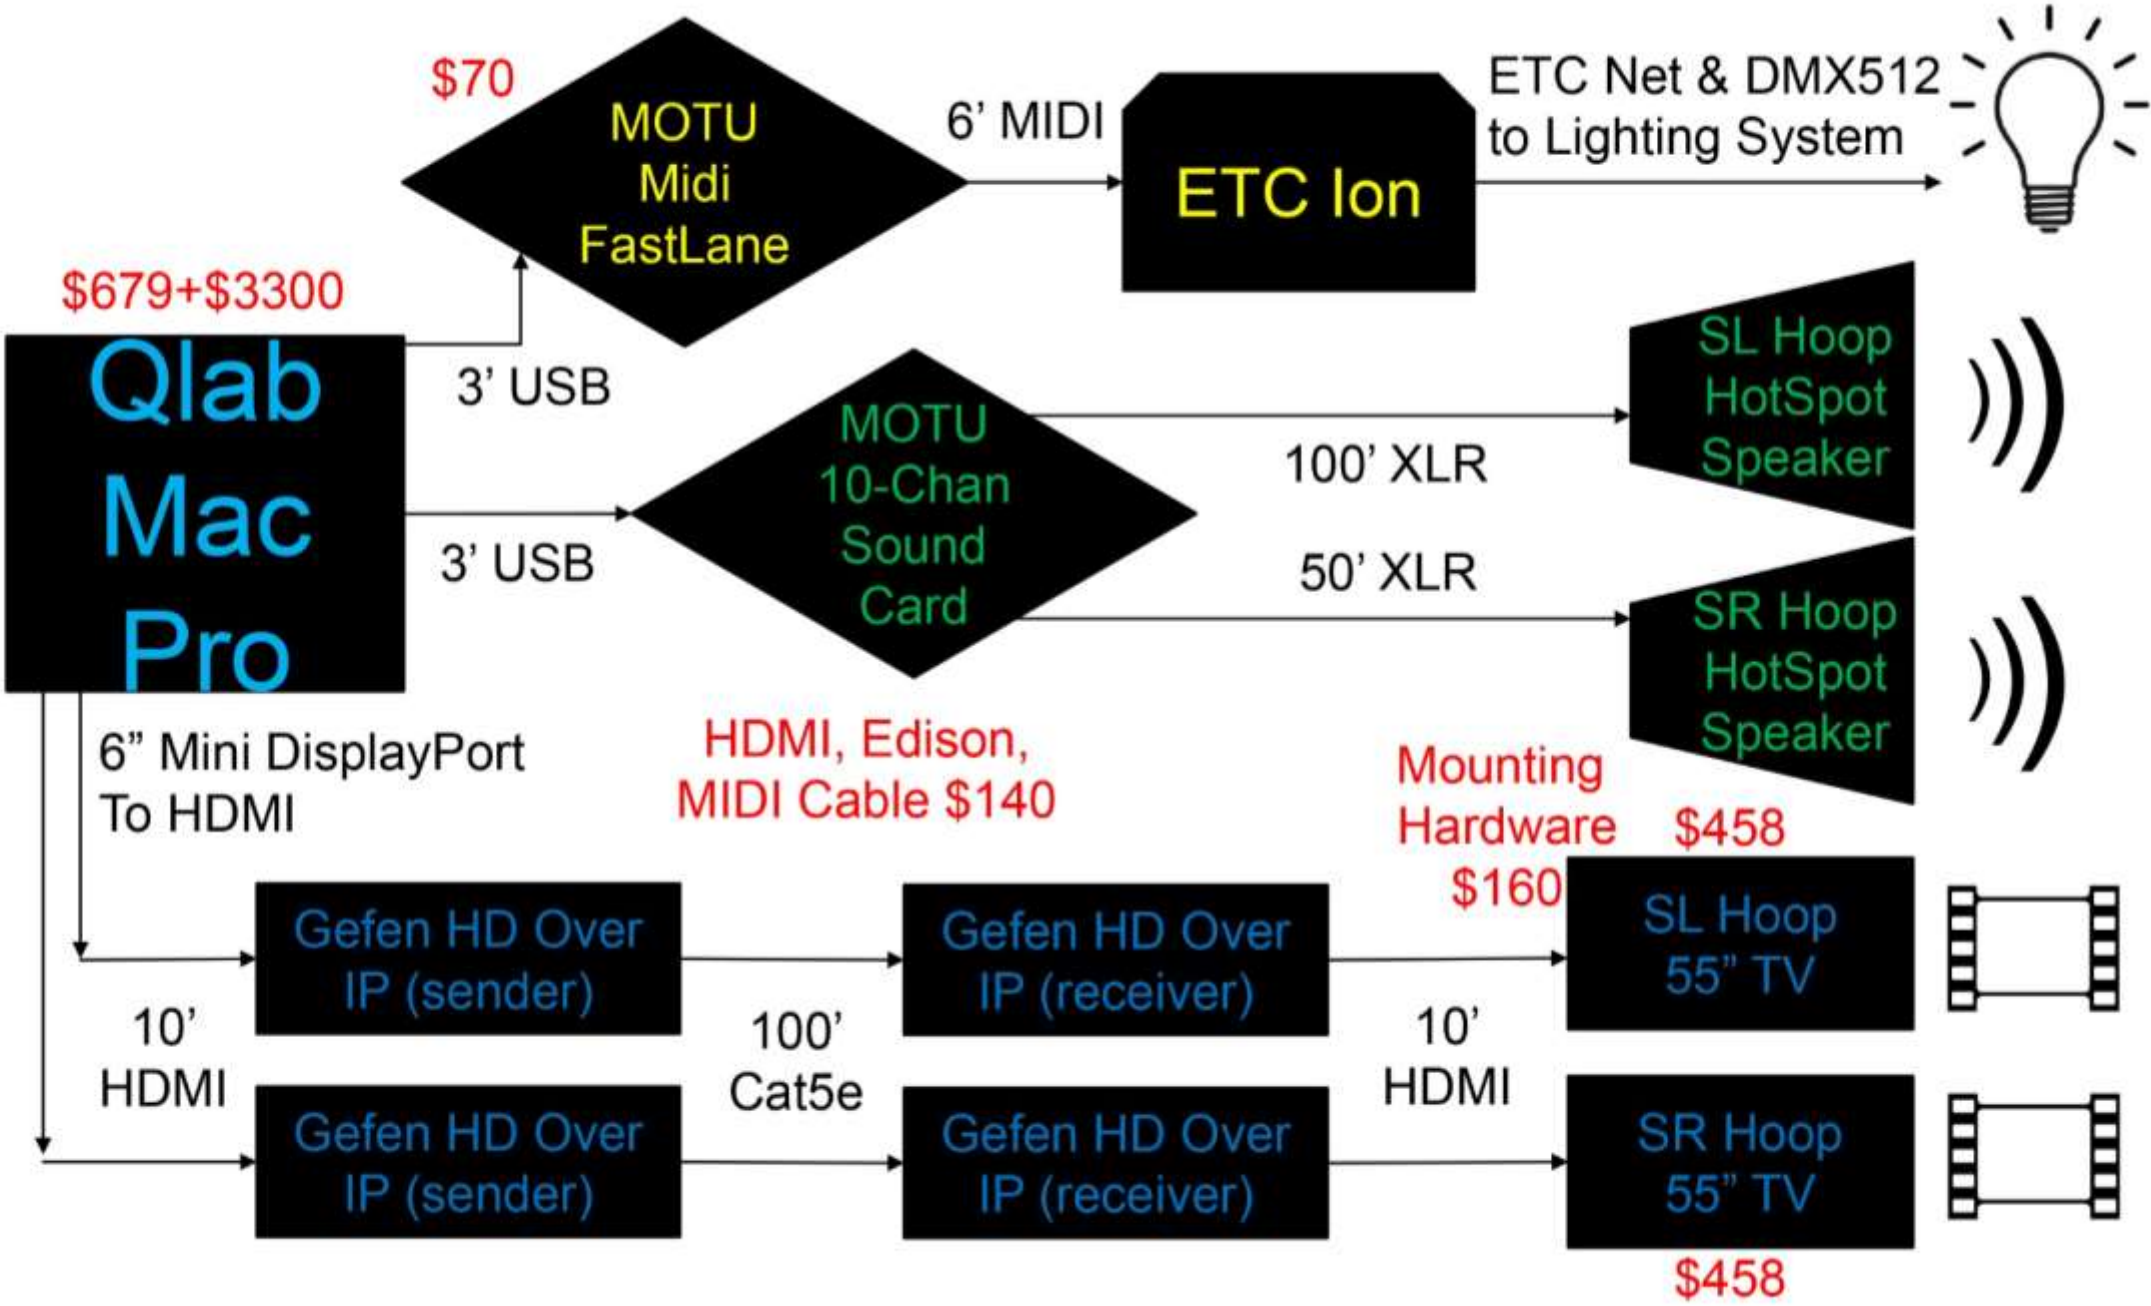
$70

MOTU Midi FastLane

6' MIDI

ETC Ion

ETC Net & DMX512 to Lighting System

$679+$3300

Qlab Mac Pro

3' USB

MOTU 10-Chan Sound Card

100' XLR

SL Hoop HotSpot Speaker

3' USB

50' XLR

SR Hoop HotSpot Speaker

6" Mini DisplayPort To HDMI

HDMI, Edison, MIDI Cable $140

Mounting Hardware $160

$458

Gefen HD Over IP (sender)

Gefen HD Over IP (receiver)

SL Hoop 55" TV

10' HDMI

100' Cat5e

10' HDMI

Gefen HD Over IP (sender)

Gefen HD Over IP (receiver)

SR Hoop 55" TV

$458